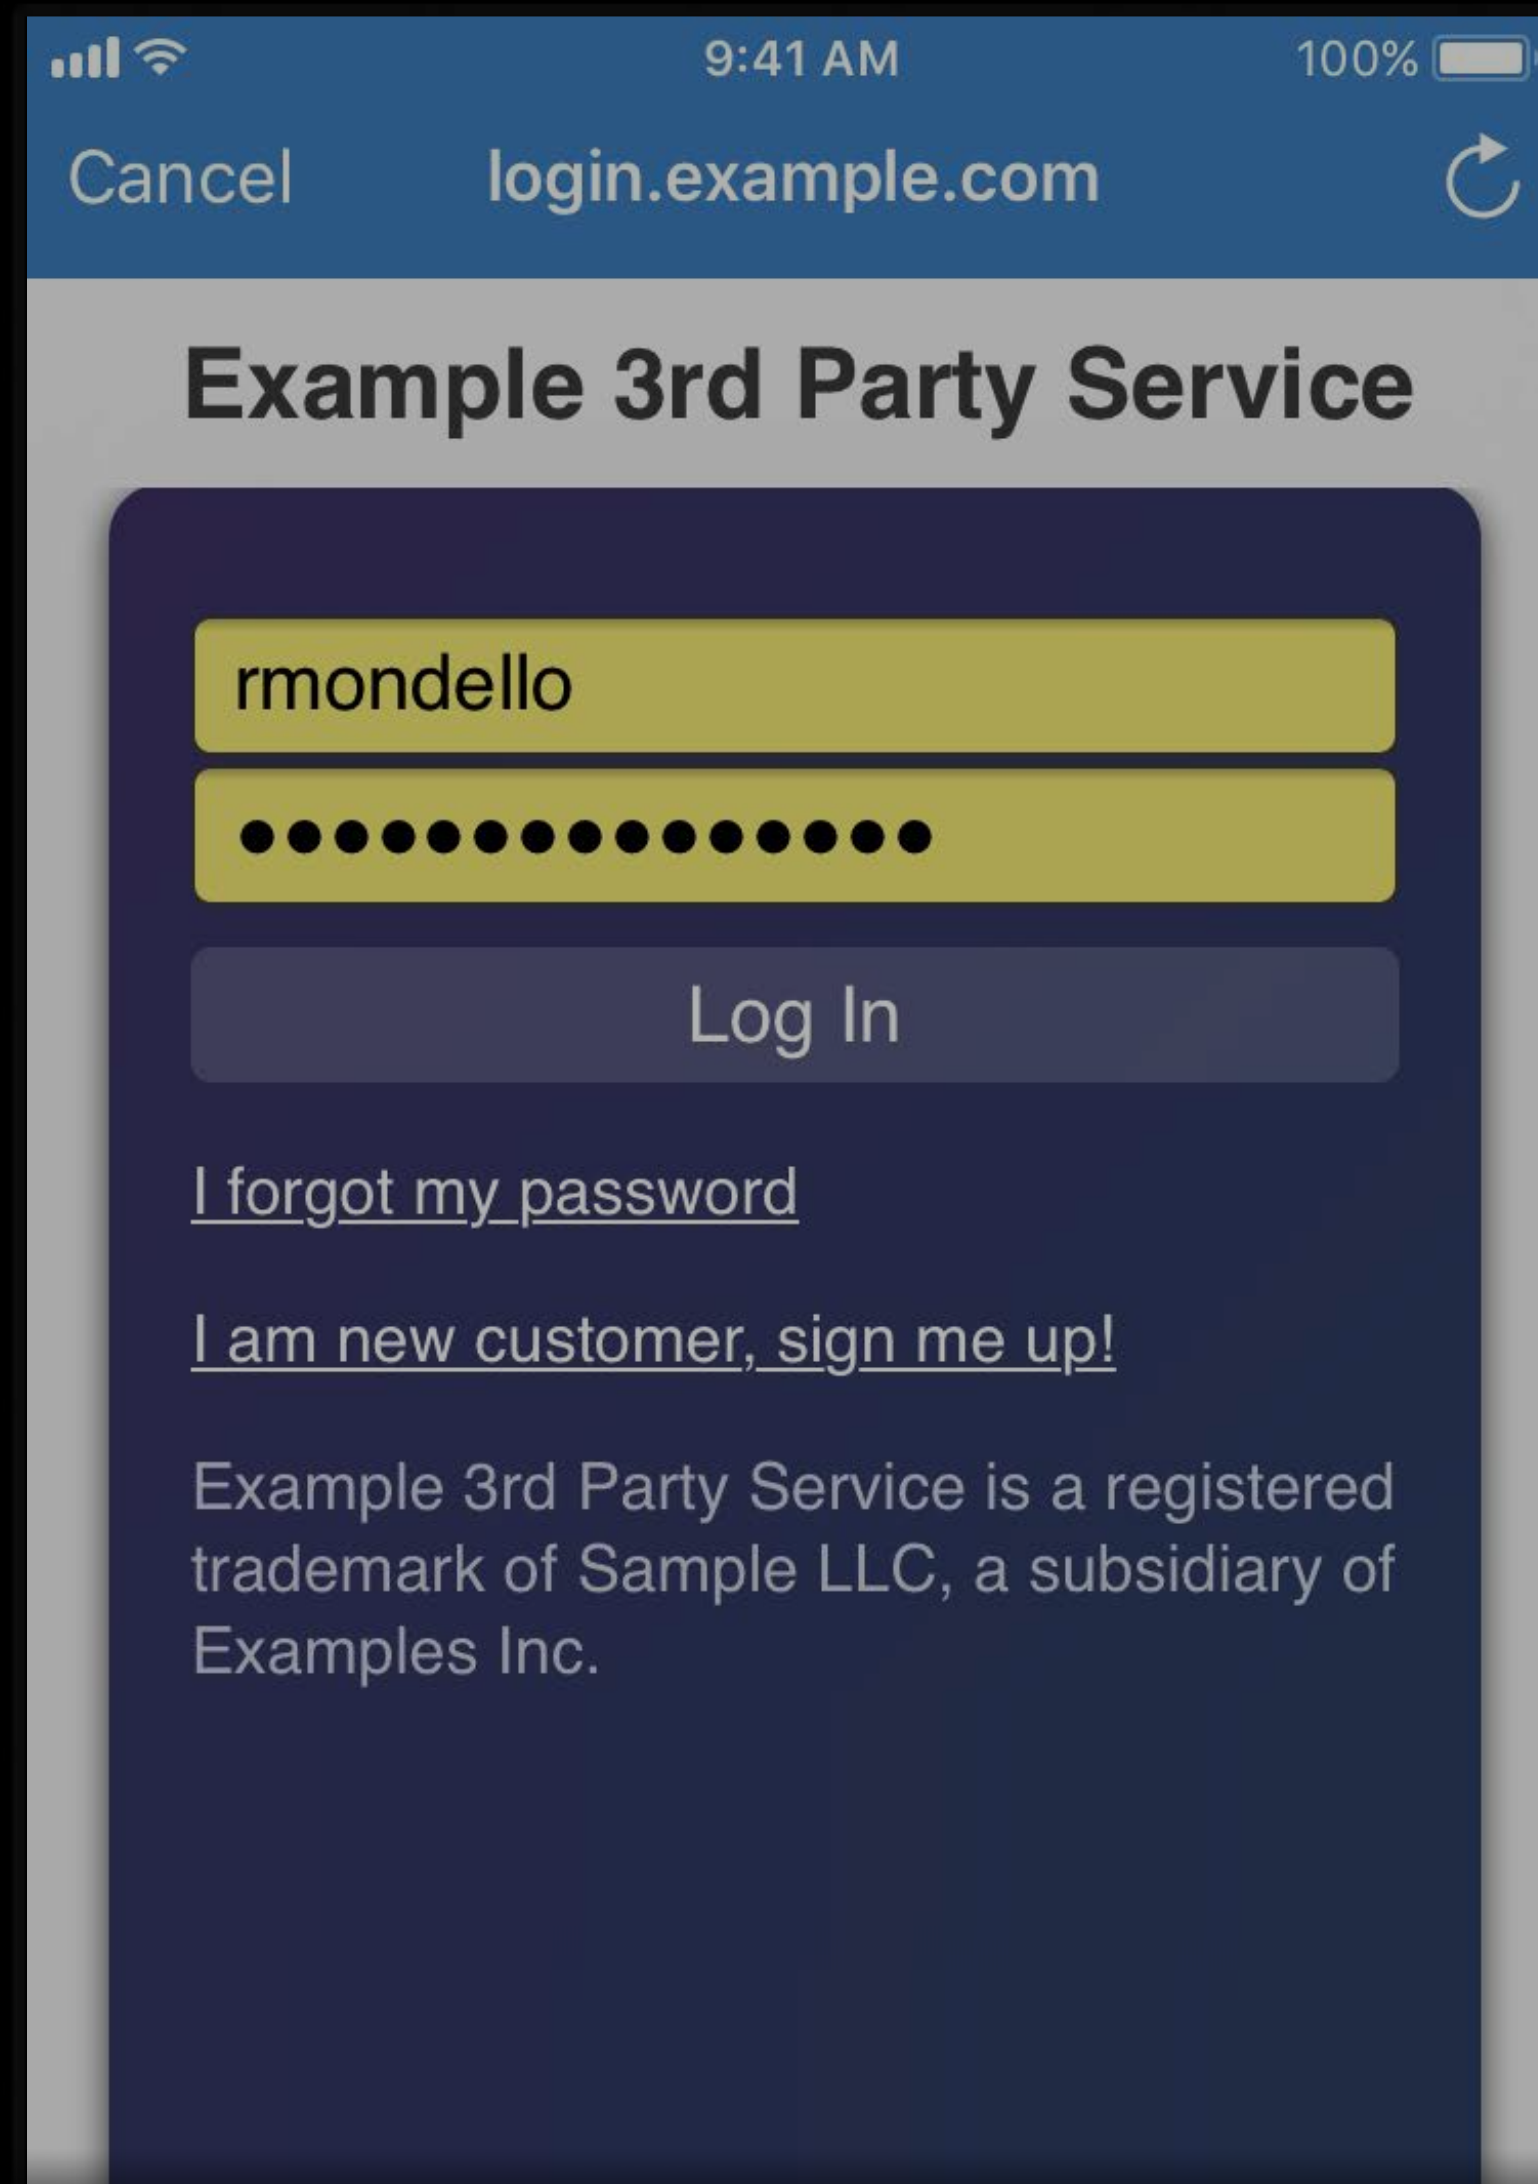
9:41 AM
100%

Cancel login.example.com

Example 3rd Party Service

rmondello

•••••••••••••••

Log In

I forgot my password

I am new customer, sign me up!

Example 3rd Party Service is a registered trademark of Sample LLC, a subsidiary of Examples Inc.